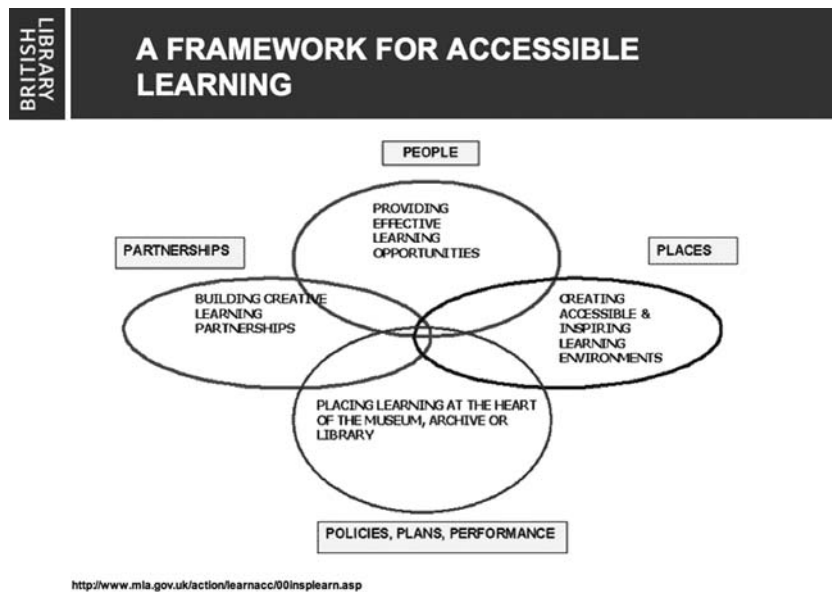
BRITISH LIBRARY

A FRAMEWORK FOR ACCESSIBLE LEARNING

PEOPLE

PROVIDING EFFECTIVE LEARNING OPPORTUNITIES

PARTNERSHIPS

PLACES

BUILDING CREATIVE LEARNING PARTNERSHIPS

CREATING ACCESSIBLE & INSPIRING LEARNING ENVIRONMENTS

PLACING LEARNING AT THE HEART OF THE MUSEUM, ARCHIVE OR LIBRARY

POLICIES, PLANS, PERFORMANCE

http://www.mla.gov.uk/action/learnacc/00insplearn.asp